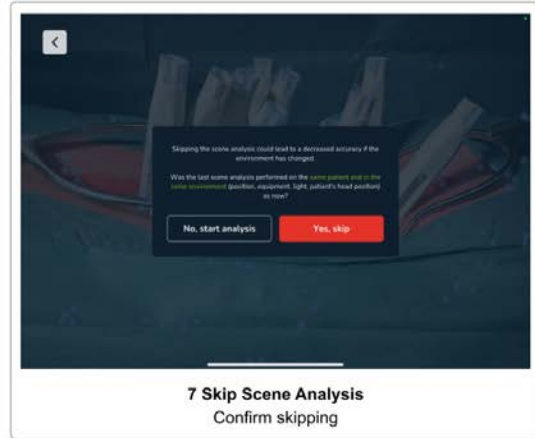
Skipping the scene analysis could lead to a decreased accuracy if the environment has changed.

Was the last scene analysis performed on the same patient and in the same environment (position, equipment, light, patient's head position) as now?

No, start analysis

Yes, skip

7 Skip Scene Analysis

Confirm skipping